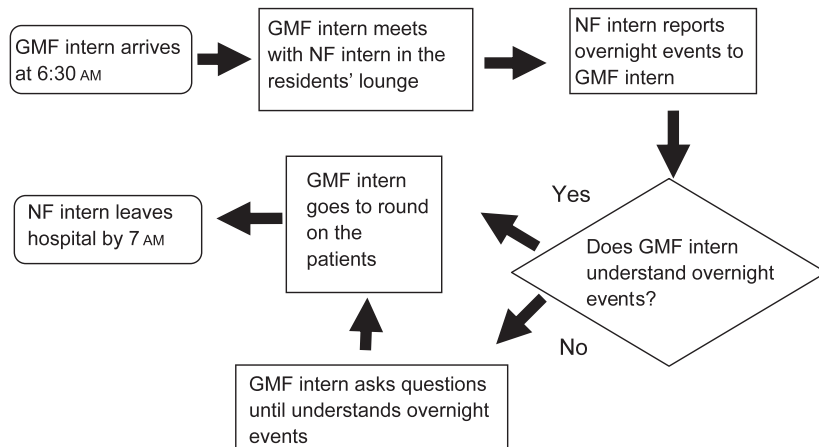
GMF intern arrives at 6:30 AM

GMF intern meets with NF intern in the residents' lounge

NF intern reports overnight events to GMF intern

Does GMF intern understand overnight events?

Yes

No

GMF intern goes to round on the patients

NF intern leaves hospital by 7 AM

GMF intern asks questions until understands overnight events